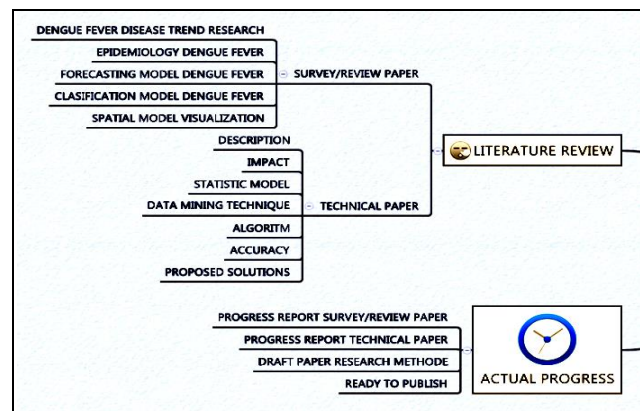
DENGUE FEVER DISEASE TREND RESEARCH
EPIDEMIOLOGY DENGUE FEVER
FORECASTING MODEL DENGUE FEVER
CLASIFICATION MODEL DENGUE FEVER
SPATIAL MODEL VISUALIZATION
SURVEY/REVIEW PAPER

DESCRIPTION
IMPACT
STATISTIC MODEL
DATA MINING TECHNIQUE
ALGORITM
ACCURACY
PROPOSED SOLUTIONS
TECHNICAL PAPER

LITERATURE REVIEW

PROGRESS REPORT SURVEY/REVIEW PAPER
PROGRESS REPORT TECHNICAL PAPER
DRAFT PAPER RESEARCH METHODE
READY TO PUBLISH

ACTUAL PROGRESS